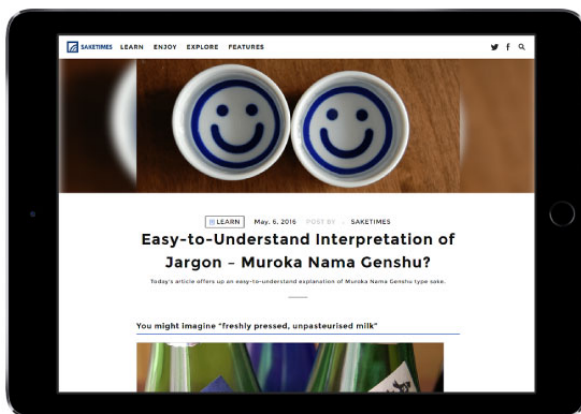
SAKETIMES LEARN ENJOY EXPLORE FEATURES

LEARN May. 6. 2016 POST BY SAKETIMES

Easy-to-Understand Interpretation of Jargon – Muroka Nama Genshu?

Today's article offers up an easy-to-understand explanation of Muroka Nama Genshu type sake.

You might imagine "freshly pressed, unpasteurised milk"